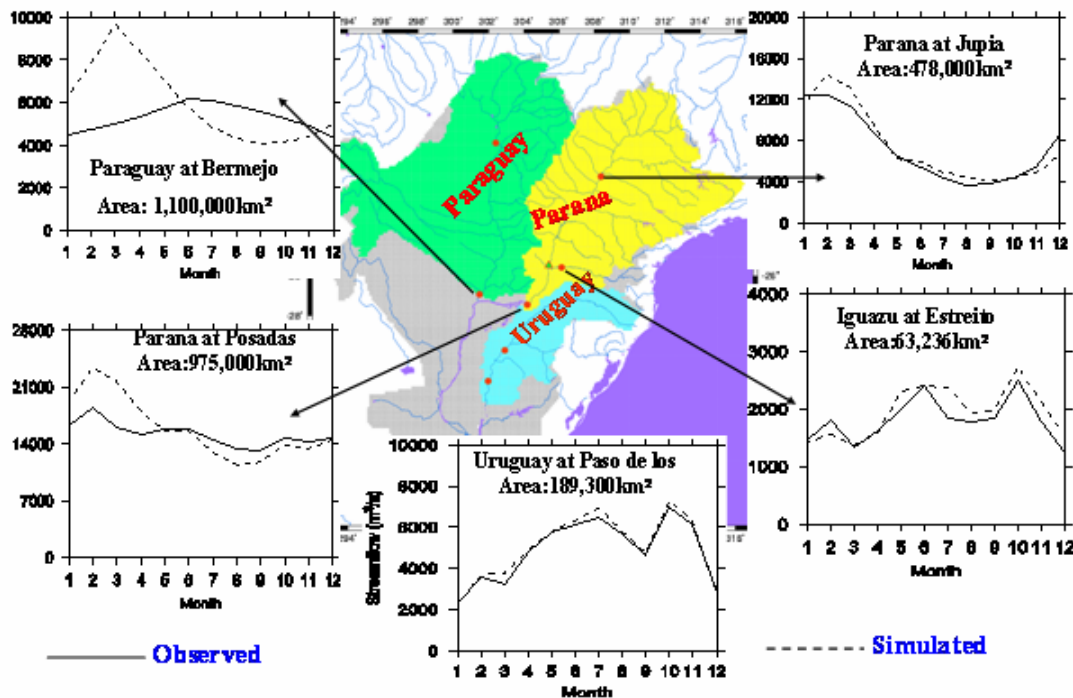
10000
8000
6000
4000
2000
0
1 2 3 4 5 6 7 8 9 10 11 12
Month
Paraguay at Bermejo
Area: 1,100,000km²

294° 296° 298° 300° 302° 304° 306° 308° 310° 312° 314° 316°
Paraguay
Parana
Uruguay
-28°
-28°
294°
316°

20000
16000
12000
8000
4000
0
1 2 3 4 5 6 7 8 9 10 11 12
Month
Parana at Jupia
Area:478,000km²

28000
21000
14000
7000
0
1 2 3 4 5 6 7 8 9 10 11 12
Month
Parana at Posadas
Area:975,000km²

4000
3000
2000
1000
0
1 2 3 4 5 6 7 8 9 10 11 12
Month
Iguazu at Estreito
Area:63,236km²

10000
8000
6000
4000
2000
0
1 2 3 4 5 6 7 8 9 10 11 12
Month
Streamflow (m³/s)
Uruguay at Paso de los
Area:189,300km²

Observed
Simulated